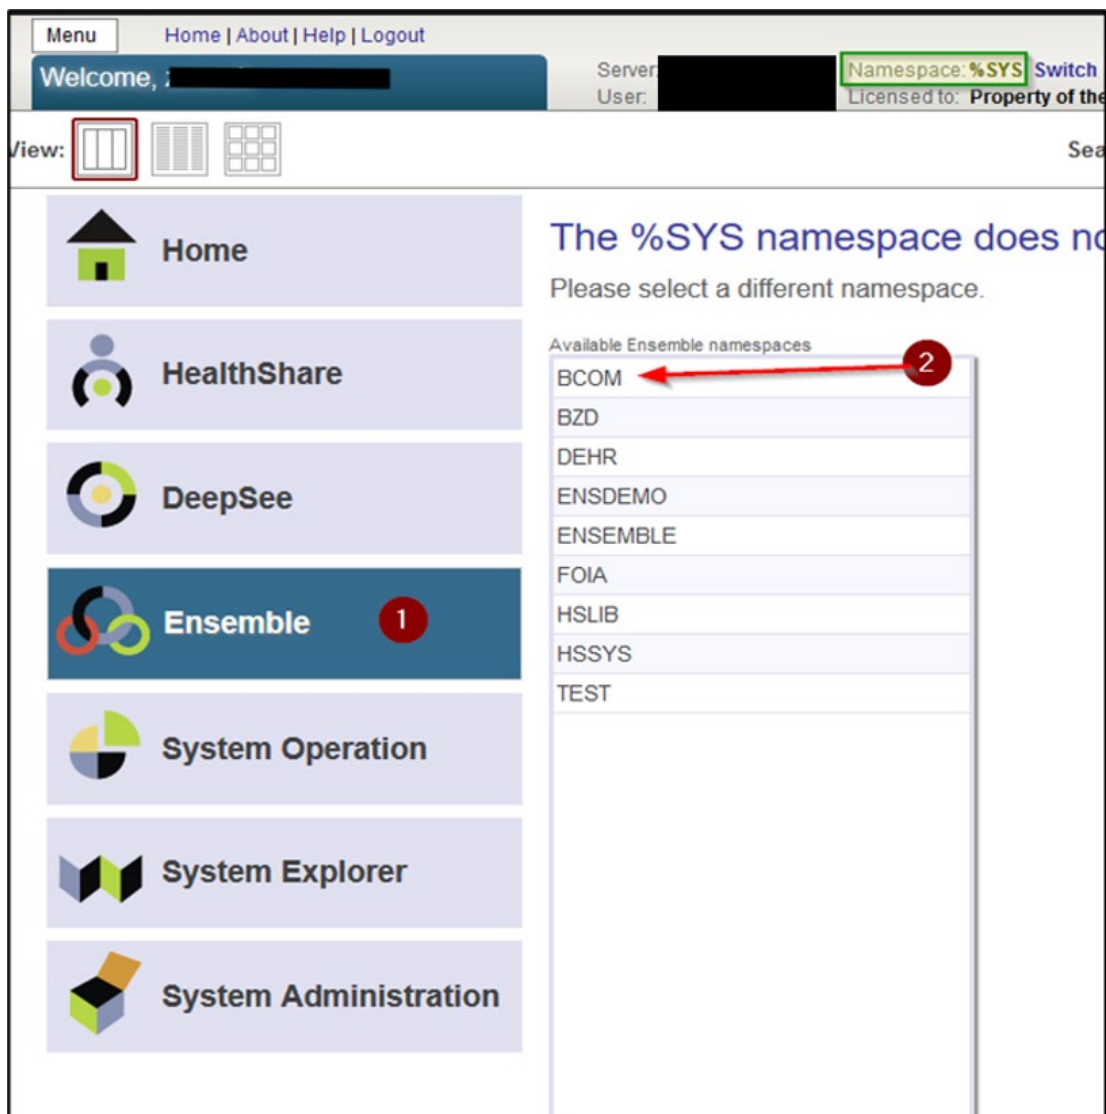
Menu

Home | About | Help | Logout

Welcome, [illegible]

Server: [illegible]
User: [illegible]

Namespace: %SYS Switch
Licensed to: Property of the

View:

Sea

Home

HealthShare

DeepSee

Ensemble

1

System Operation

System Explorer

System Administration

The %SYS namespace does no

Please select a different namespace.

Available Ensemble namespaces

2

BCOM
BZD
DEHR
ENSDEMO
ENSEMBLE
FOIA
HSLIB
HSSYS
TEST